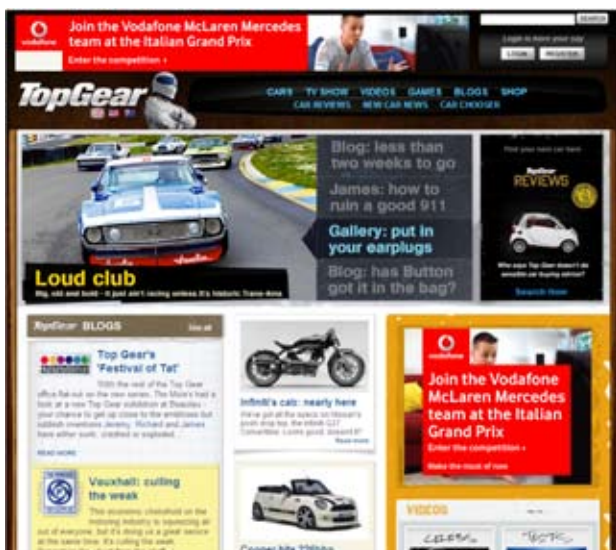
vodafone

Join the Vodafone McLaren Mercedes team at the Italian Grand Prix

Enter the competition »

SEARCH

Login to save your stuff

LOGIN REGISTER

TopGear

CARS TV SHOW VIDEOS GAMES BLOGS SHOP

CAR REVIEWS NEW CAR NEWS CAR CHOOSER

Blog: less than two weeks to go

James: how to ruin a good 911

Gallery: put in your earplugs

Blog: has Button got it in the bag?

Loud club

Big, old and bold - it just ain't racing unless it's historic Trans-Am

Find your new car

TopGear REVIEWS

Search Now

TopGear BLOGS

See all

Top Gear's 'Festival of Tat'

With the rest of the Top Gear office flat out on the new series, The Mole's had a look at a new Top Gear exhibition at Beaulieu - your chance to get up close to the ambitious but rubbish inventions Jeremy, Richard and James have either built, crashed or exploded...

READ MORE

Vauxhall: culling the weak

This economic chokehold on the motoring industry is squeezing all out of everyone, but it's doing us a great service at the same time. It's culling the weak.

Infiniti's cats: nearly here

We've got all the specs on Nissan's posh drop top, the Infiniti G37 Convertible. Looks good, doesn't it?

Read more

vodafone

Join the Vodafone McLaren Mercedes team at the Italian Grand Prix

Enter the competition »

Make the most of now

VIDEOS

Cooper hits 230bhp